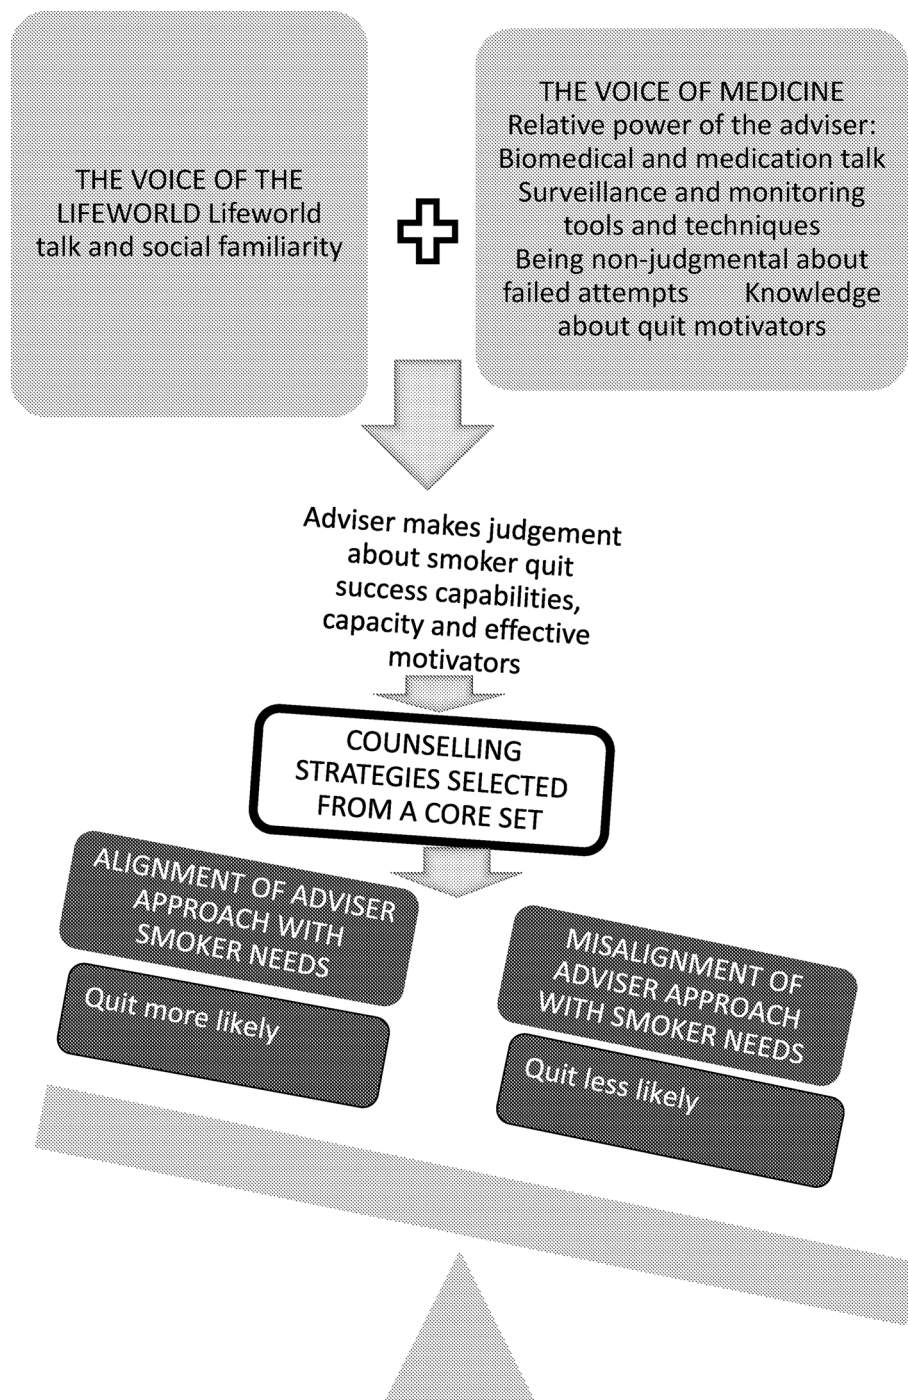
THE VOICE OF THE LIFEWORLD Lifeworld talk and social familiarity

THE VOICE OF MEDICINE
Relative power of the adviser:
Biomedical and medication talk
Surveillance and monitoring tools and techniques
Being non-judgmental about failed attempts Knowledge about quit motivators

Adviser makes judgement about smoker quit success capabilities, capacity and effective motivators

COUNSELLING STRATEGIES SELECTED FROM A CORE SET

ALIGNMENT OF ADVISER APPROACH WITH SMOKER NEEDS

Quit more likely

MISALIGNMENT OF ADVISER APPROACH WITH SMOKER NEEDS

Quit less likely